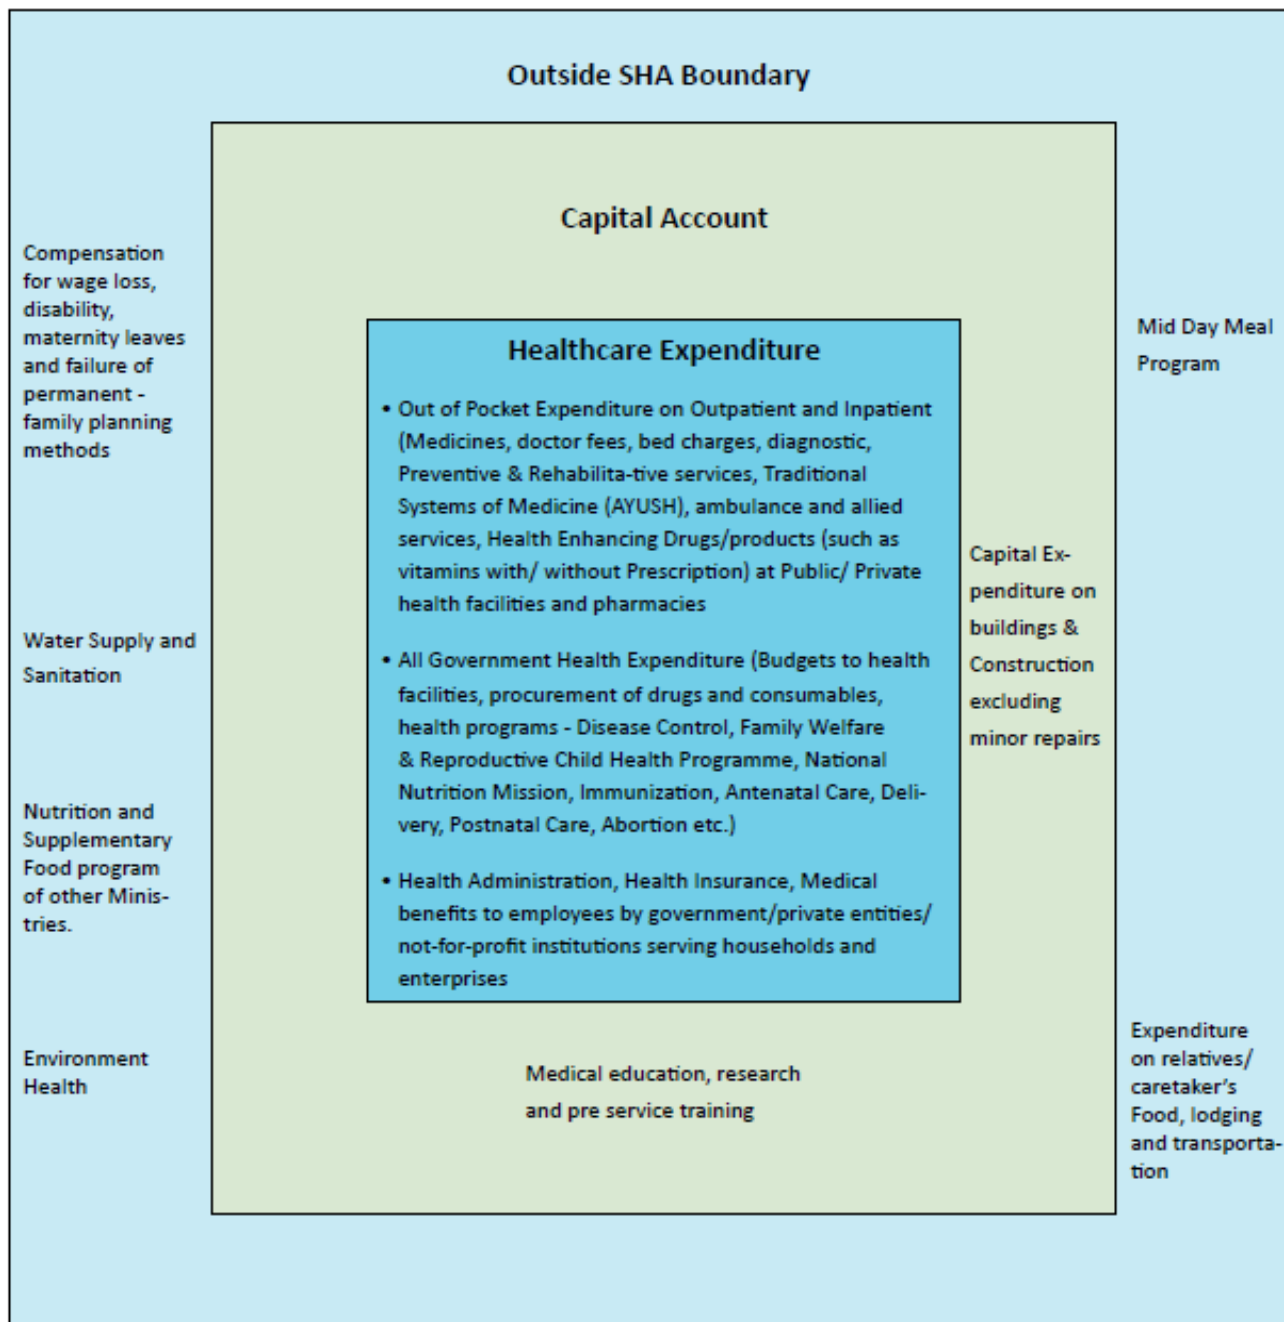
Outside SHA Boundary

Capital Account

Compensation for wage loss, disability, maternity leaves and failure of permanent - family planning methods

Mid Day Meal Program

Healthcare Expenditure

• Out of Pocket Expenditure on Outpatient and Inpatient (Medicines, doctor fees, bed charges, diagnostic, Preventive & Rehabilita-tive services, Traditional Systems of Medicine (AYUSH), ambulance and allied services, Health Enhancing Drugs/products (such as vitamins with/ without Prescription) at Public/ Private health facilities and pharmacies

• All Government Health Expenditure (Budgets to health facilities, procurement of drugs and consumables, health programs - Disease Control, Family Welfare & Reproductive Child Health Programme, National Nutrition Mission, Immunization, Antenatal Care, Delivery, Postnatal Care, Abortion etc.)

• Health Administration, Health Insurance, Medical benefits to employees by government/private entities/ not-for-profit institutions serving households and enterprises

Capital Expenditure on buildings & Construction excluding minor repairs

Water Supply and Sanitation

Nutrition and Supplementary Food program of other Ministries.

Environment Health

Medical education, research and pre service training

Expenditure on relatives/ caretaker's Food, lodging and transportation